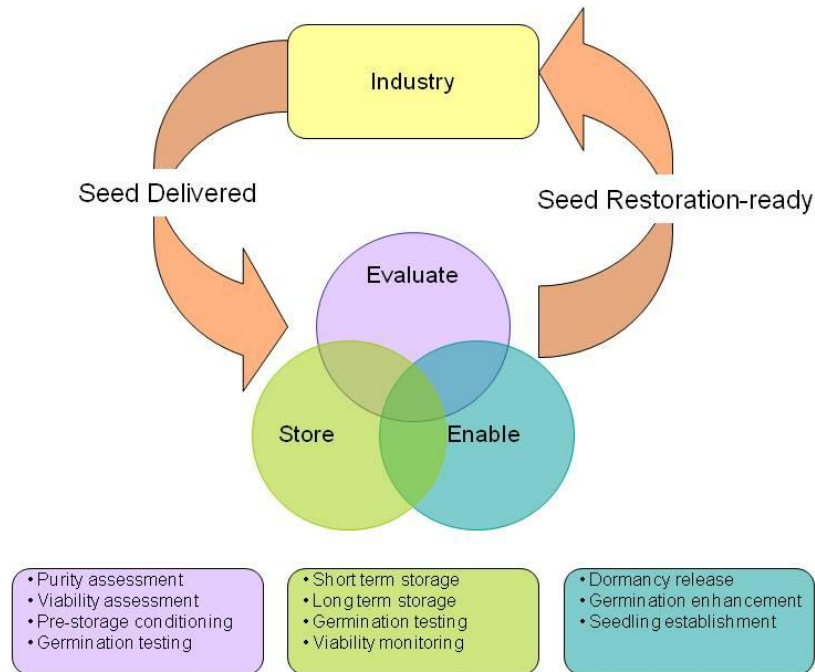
Industry

Seed Delivered

Seed Restoration-ready

Evaluate

Store

Enable

• Purity assessment
• Viability assessment
• Pre-storage conditioning
• Germination testing

• Short term storage
• Long term storage
• Germination testing
• Viability monitoring

• Dormancy release
• Germination enhancement
• Seedling establishment